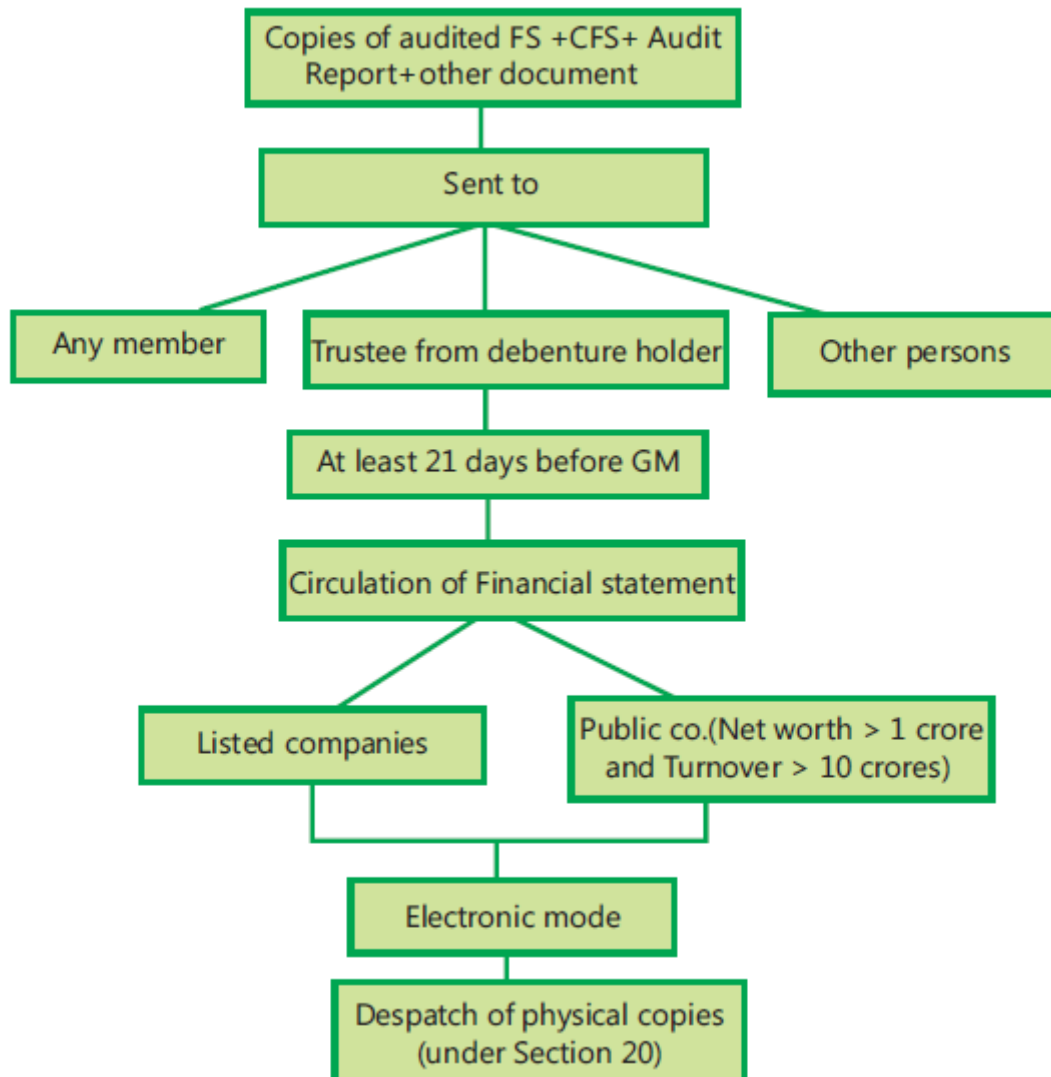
Copies of audited FS +CFS+ Audit Report+other document

Sent to

Any member

Trustee from debenture holder

Other persons

At least 21 days before GM

Circulation of Financial statement

Listed companies

Public co.(Net worth > 1 crore and Turnover > 10 crores)

Electronic mode

Despatch of physical copies (under Section 20)